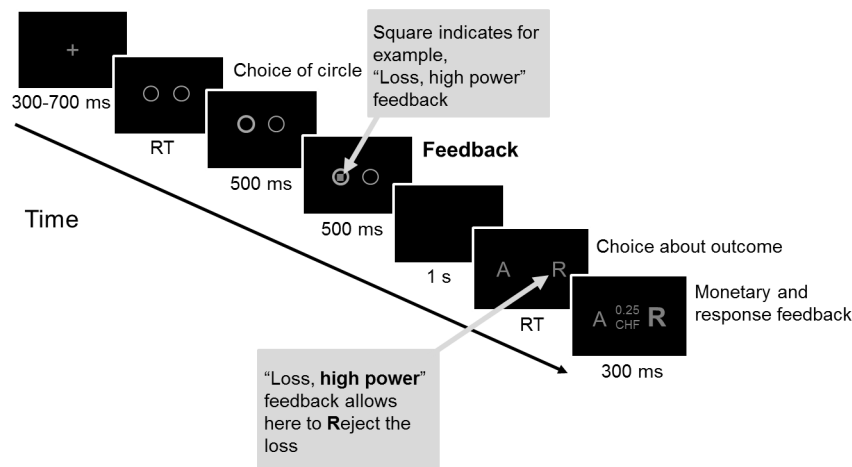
+

300-700 ms

RT

Choice of circle

500 ms

Square indicates for example, "Loss, high power" feedback

Feedback

500 ms

Time

1 s

A R

Choice about outcome

RT

A 0.25 CHF R

Monetary and response feedback

300 ms

"Loss, **high power**" feedback allows here to **R**eject the loss